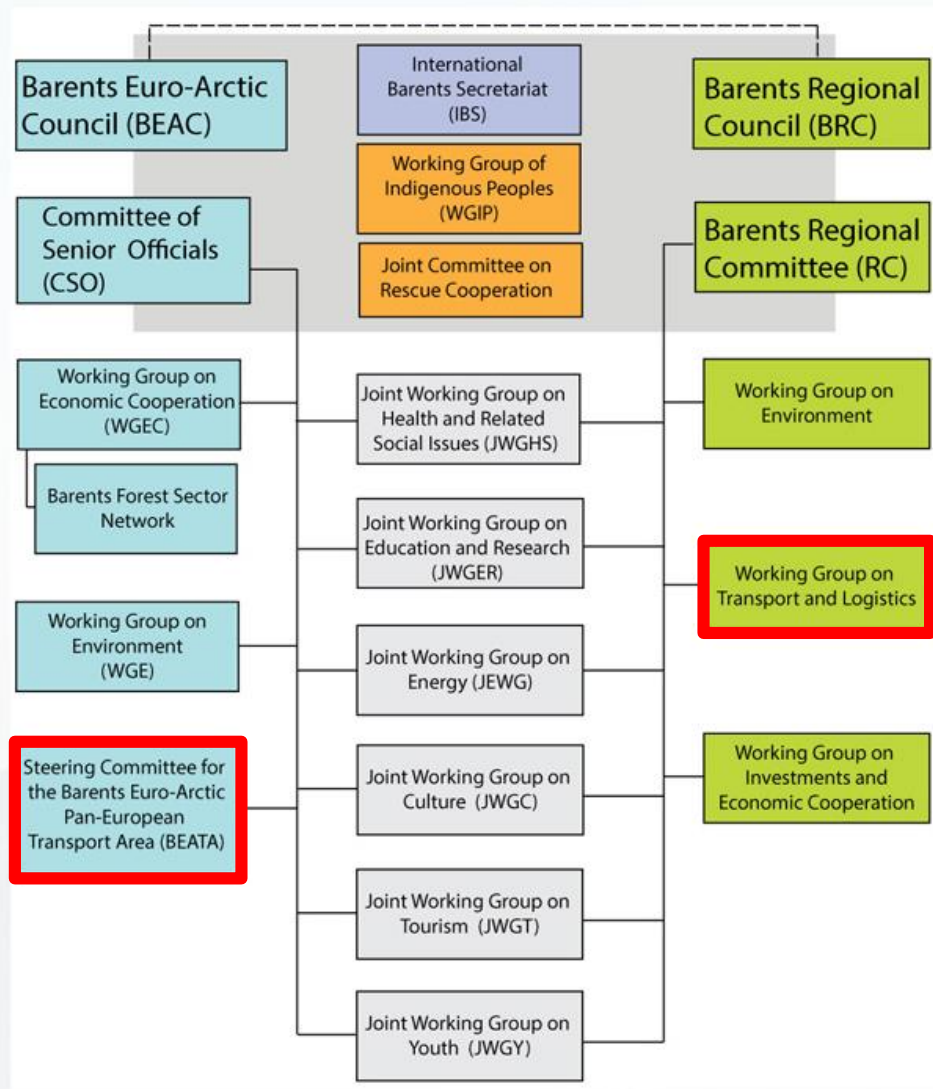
Barents Euro-Arctic Council (BEAC)

International Barents Secretariat (IBS)

Barents Regional Council (BRC)

Working Group of Indigenous Peoples (WGIP)

Committee of Senior Officials (CSO)

Joint Committee on Rescue Cooperation

Barents Regional Committee (RC)

Working Group on Economic Cooperation (WGEC)

Joint Working Group on Health and Related Social Issues (JWGHS)

Working Group on Environment

Barents Forest Sector Network

Joint Working Group on Education and Research (JWGER)

Working Group on Transport and Logistics

Working Group on Environment (WGE)

Joint Working Group on Energy (JEWG)

Steering Committee for the Barents Euro-Arctic Pan-European Transport Area (BEATA)

Joint Working Group on Culture (JWGC)

Working Group on Investments and Economic Cooperation

Joint Working Group on Tourism (JWGT)

Joint Working Group on Youth (JWGY)